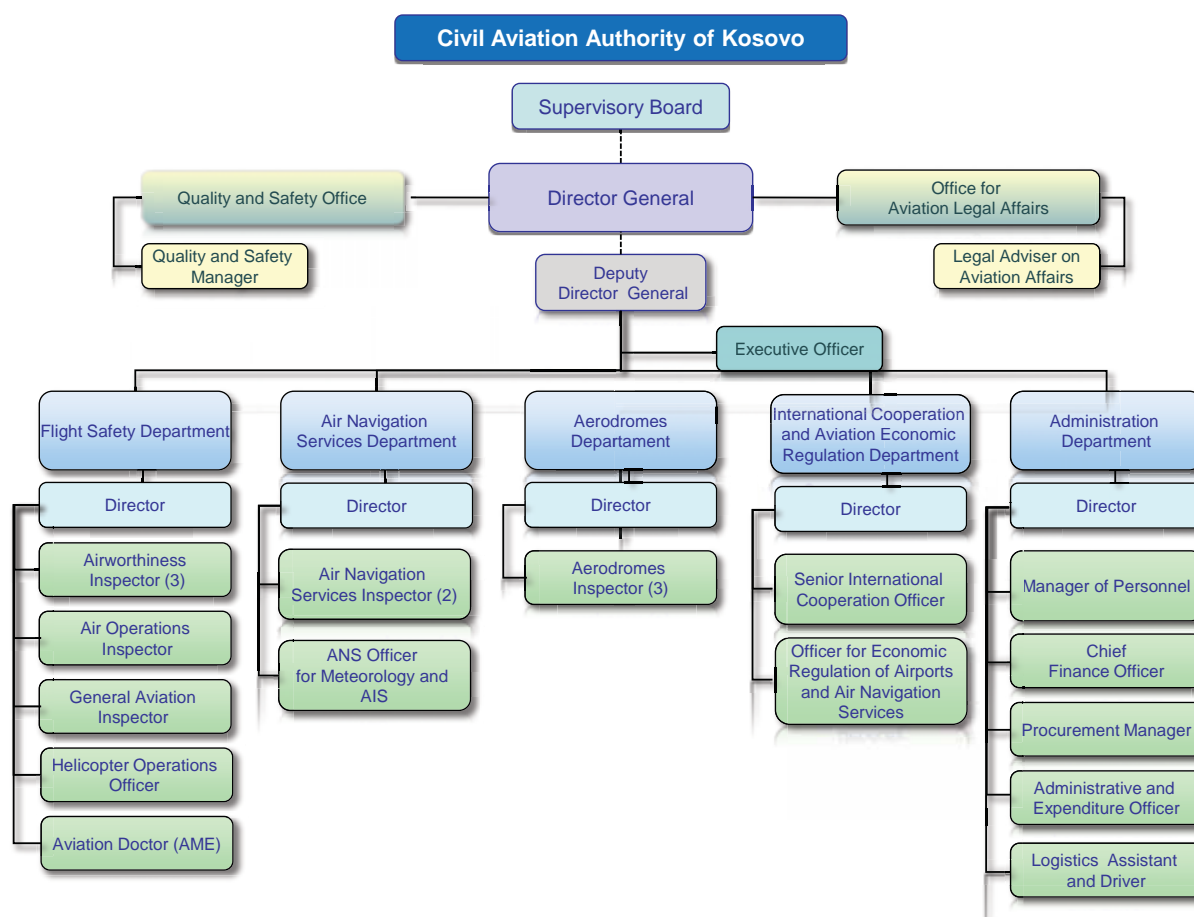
Civil Aviation Authority of Kosovo

Supervisory Board

Quality and Safety Office

Director General

Office for Aviation Legal Affairs

Quality and Safety Manager

Deputy Director General

Legal Adviser on Aviation Affairs

Executive Officer

Flight Safety Department

Director

Airworthiness Inspector (3)

Air Operations Inspector

General Aviation Inspector

Helicopter Operations Officer

Aviation Doctor (AME)

Air Navigation Services Department

Director

Air Navigation Services Inspector (2)

ANS Officer for Meteorology and AIS

Aerodromes Departament

Director

Aerodromes Inspector (3)

International Cooperation and Aviation Economic Regulation Department

Director

Senior International Cooperation Officer

Officer for Economic Regulation of Airports and Air Navigation Services

Administration Department

Director

Manager of Personnel

Chief Finance Officer

Procurement Manager

Administrative and Expenditure Officer

Logistics Assistant and Driver